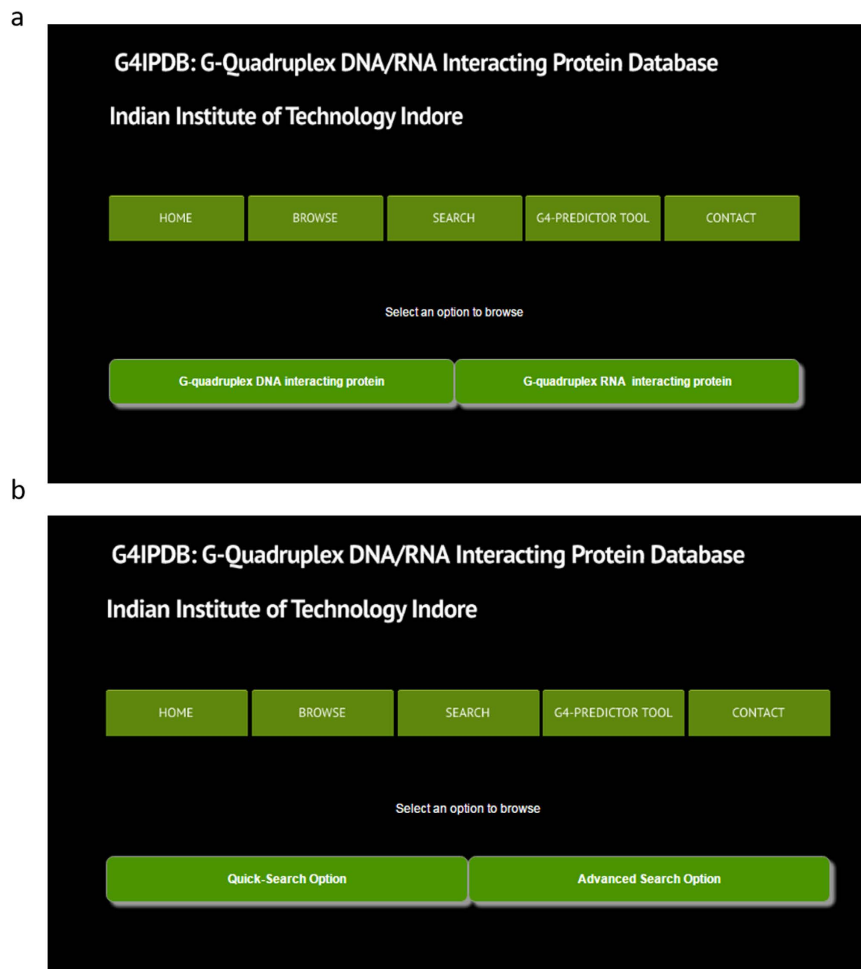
a

G4IPDB: G-Quadruplex DNA/RNA Interacting Protein Database

Indian Institute of Technology Indore

HOME BROWSE SEARCH G4-PREDICTOR TOOL CONTACT

Select an option to browse

G-quadruplex DNA interacting protein G-quadruplex RNA interacting protein

b

G4IPDB: G-Quadruplex DNA/RNA Interacting Protein Database

Indian Institute of Technology Indore

HOME BROWSE SEARCH G4-PREDICTOR TOOL CONTACT

Select an option to browse

Quick-Search Option Advanced Search Option